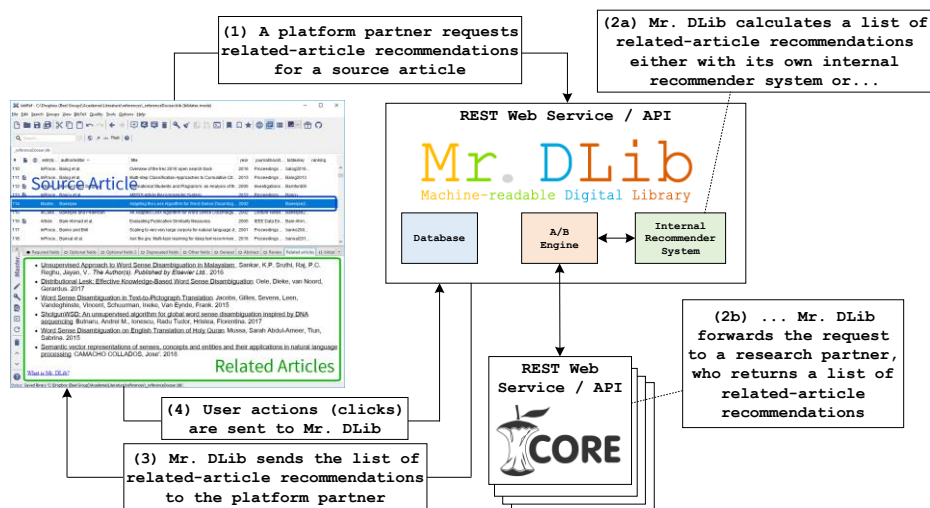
(1) A platform partner requests related-article recommendations for a source article

(2a) Mr. DLib calculates a list of related-article recommendations either with its own internal recommender system or...

REST Web Service / API

Mr. DLib

Machine-readable Digital Library

Database

A/B Engine

Internal Recommender System

Source Article

Unsupervised Approach to Word Sense Disambiguation in Malayalam. Sankar, K.P. Sruthi, Raj, P.C. Reghu, Jayan, V.. The Author(s). Published by Elsevier Ltd.. 2016

Distributional Lesk: Effective Knowledge-Based Word Sense Disambiguation. Oele, Dieke, van Noord, Gerardus. 2017

Word Sense Disambiguation in Text-to-Pictograph Translation. Jacobs, Gilles, Severa, Leen, Vandeghinste, Vincent, Schuurman, Ineke, Van Eynde, Frank. 2015

ShotgunWSD: An unsupervised algorithm for global word sense disambiguation inspired by DNA sequencing. Butnaru, Andrei M., Ionescu, Radu Tudor, Hristea, Florentina. 2017

Word Sense Disambiguation on English Translation of Holy Quran. Mussa, Sarah Abdul-Ameer, Tiun, Sabrina. 2015

Semantic vector representations of senses, concepts and entities and their applications in natural language processing. CAMACHO COLLADOS, José'. 2016

Related Articles

What is Mr. DLib?

(2b) ... Mr. DLib forwards the request to a research partner, who returns a list of related-article recommendations

REST Web Service / API

CORE

(4) User actions (clicks) are sent to Mr. DLib

(3) Mr. DLib sends the list of related-article recommendations to the platform partner